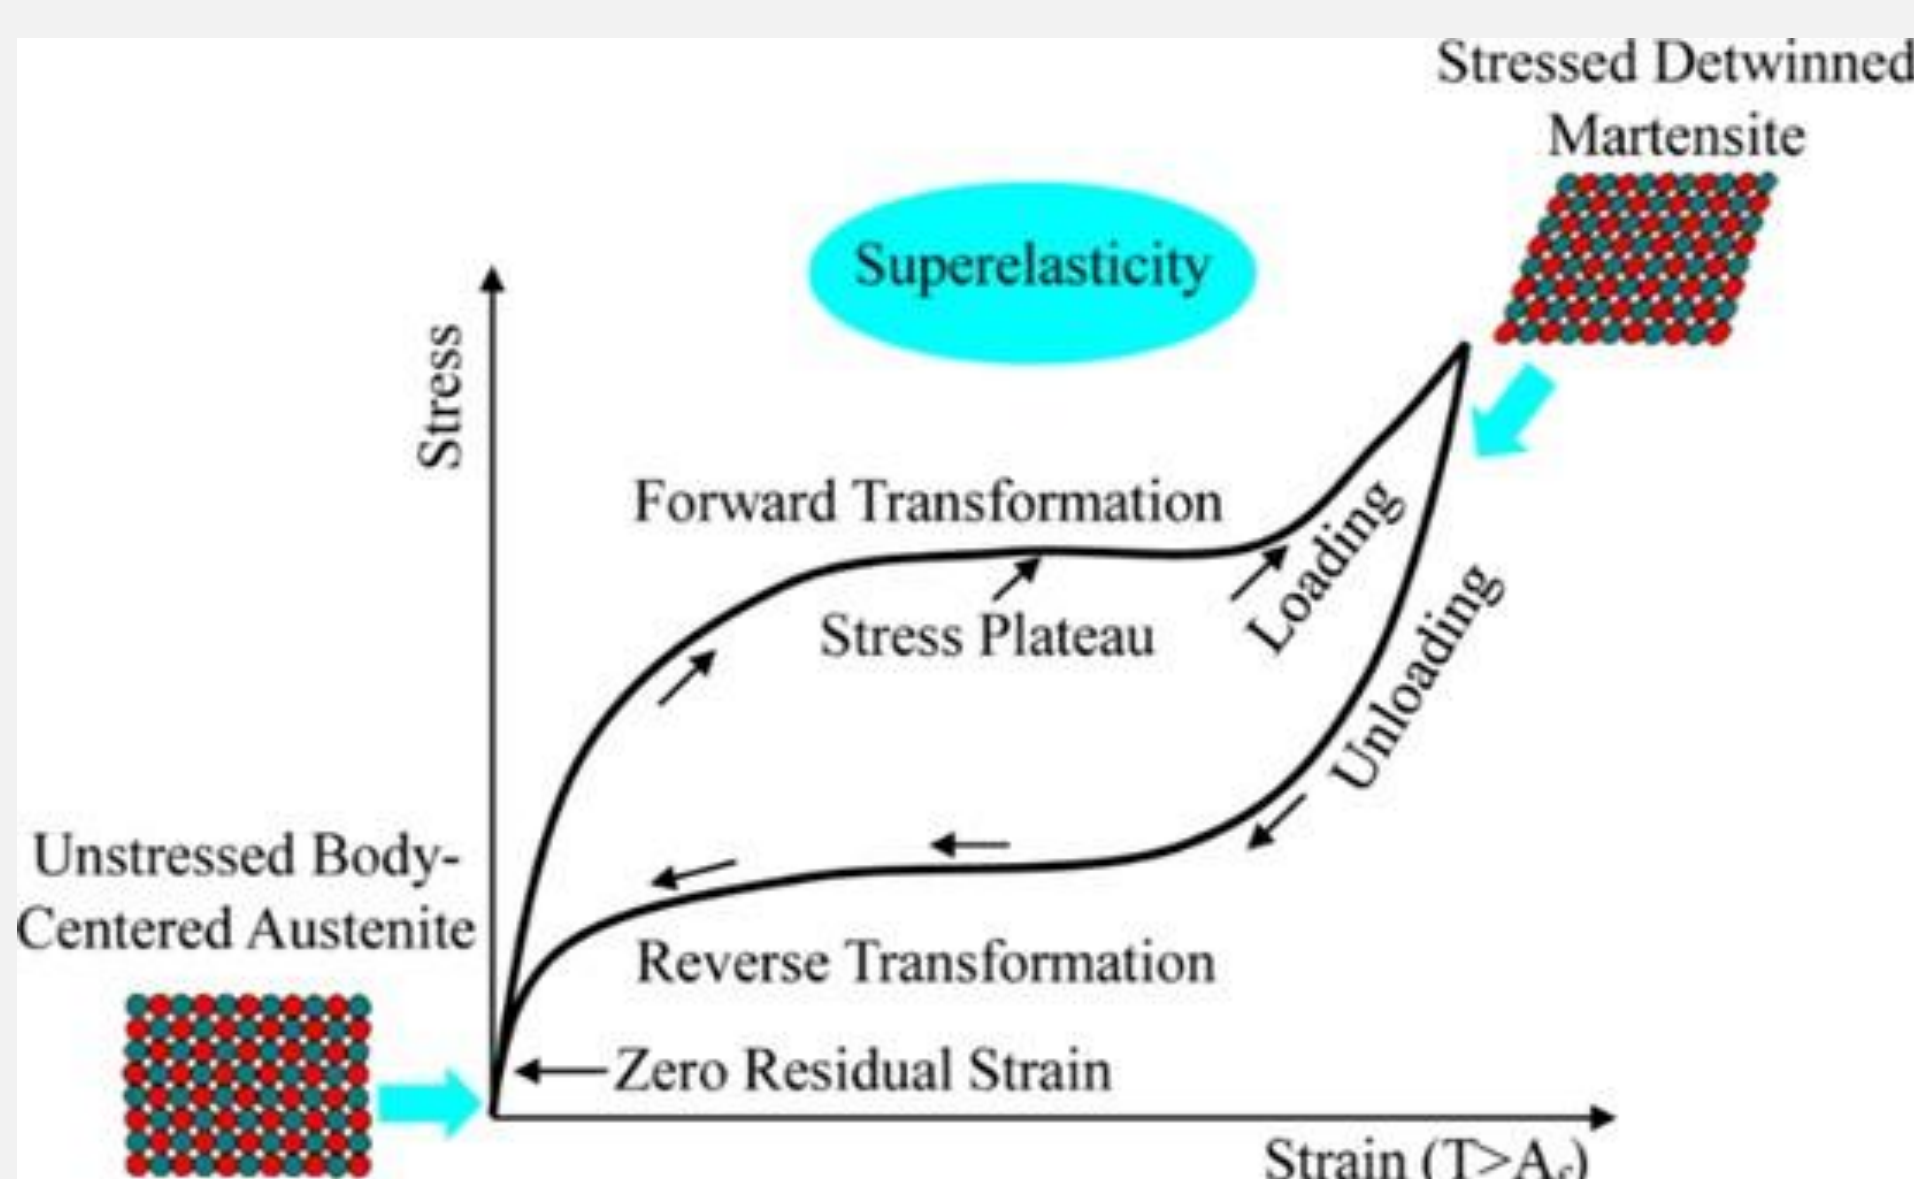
Stressed Detwinned Martensite

Superelasticity

Stress

Forward Transformation

Stress Plateau

Loading

Unloading

Unstressed Body-Centered Austenite

Reverse Transformation

Zero Residual Strain

Strain (T>$A_f$)